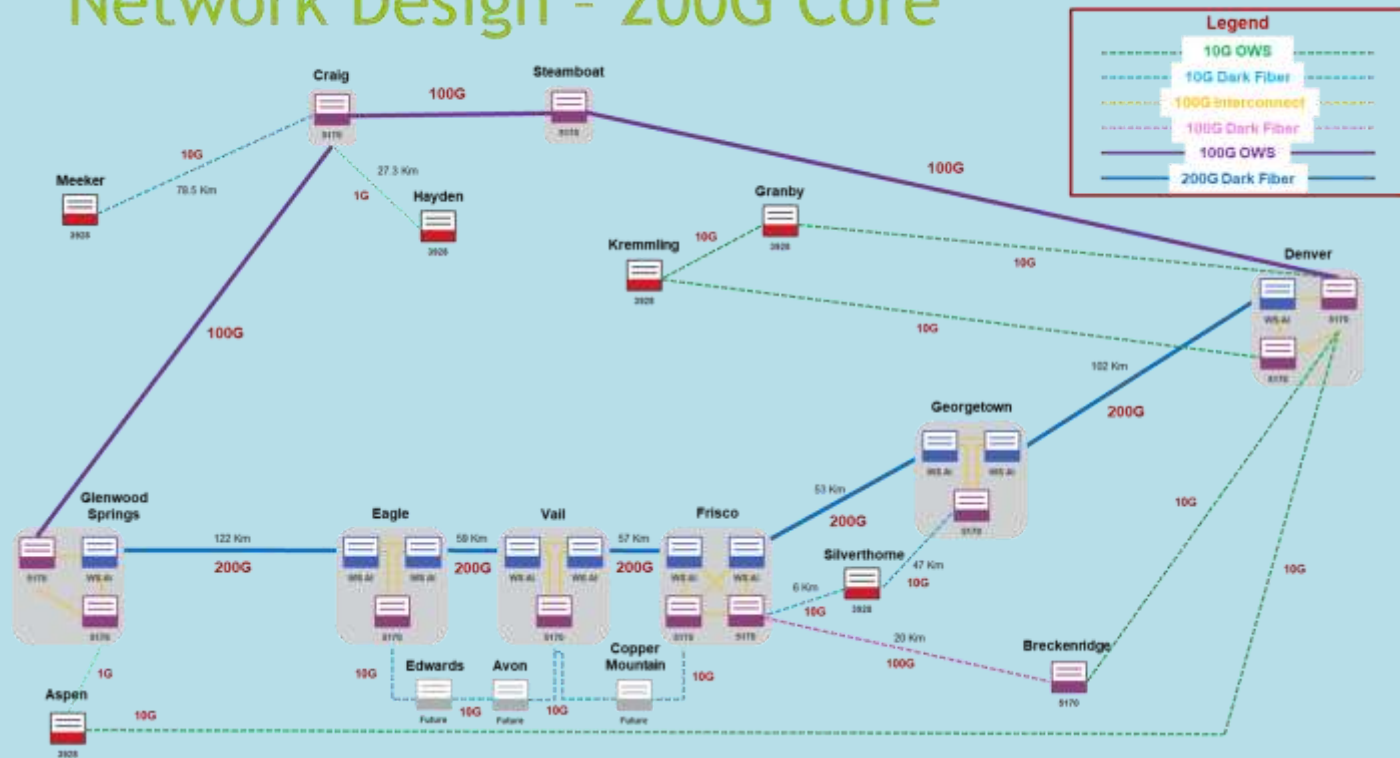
Network Design – 200G Core

Legend
10G OWS
10G Dark Fiber
100G Interconnect
100G Dark Fiber
100G OWS
200G Dark Fiber

Craig
5170
100G
Steamboat
5170
100G
10G
Meeker
78.5 Km
3926
27.3 Km
1G
Hayden
3926
Granby
3926
10G
Kremmling
3926
10G
10G
Denver
WS Ai
5170
5170
100G
102 Km
200G
Georgetown
WS Ai
WS Ai
5170
53 Km
200G
Glenwood Springs
5170
WS Ai
5170
122 Km
200G
Eagle
WS Ai
WS Ai
5170
59 Km
200G
Vail
WS Ai
WS Ai
5170
57 Km
200G
Frisco
WS Ai
WS Ai
5170
5170
Silverthorne
3926
47 Km
10G
6 Km
10G
20 Km
100G
10G
10G
Breckenridge
5170
1G
Aspen
3926
10G
10G
Edwards
Future
10G
Avon
Future
10G
Copper Mountain
Future
10G